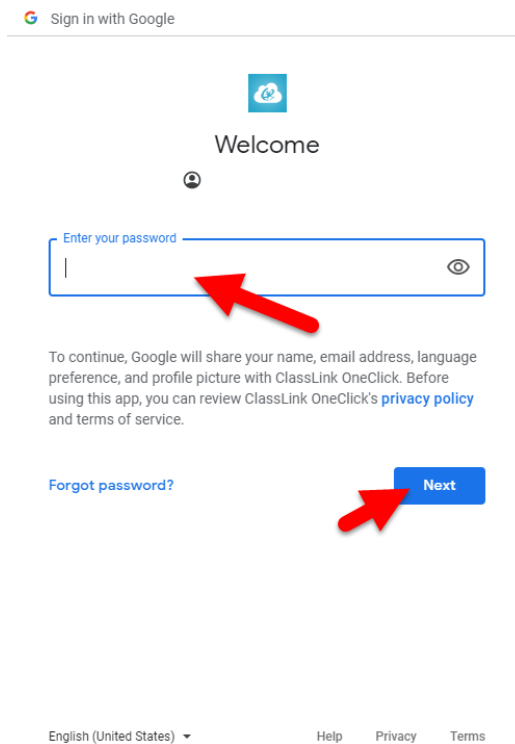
G Sign in with Google

Welcome

Enter your password

To continue, Google will share your name, email address, language preference, and profile picture with ClassLink OneClick. Before using this app, you can review ClassLink OneClick's privacy policy and terms of service.

Forgot password?

Next

English (United States)

Help Privacy Terms